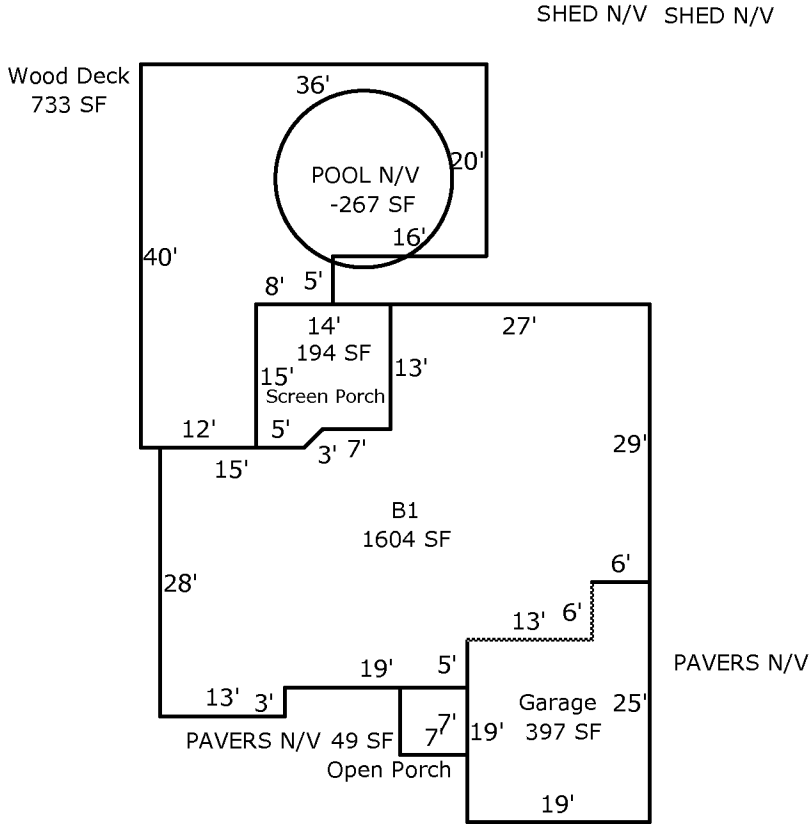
SHED N/V SHED N/V

Wood Deck
733 SF

36'

POOL N/V
-267 SF

20'

16'

40'

8' 5'

14'
194 SF

27'

15'
Screen Porch

13'

12' 5'

15' 3' 7'

29'

B1
1604 SF

28'

6'

13' 6'

PAVERS N/V

19' 5'

13' 3'

Garage 25'
397 SF

PAVERS N/V 49 SF 7 7' 19'

Open Porch

19'